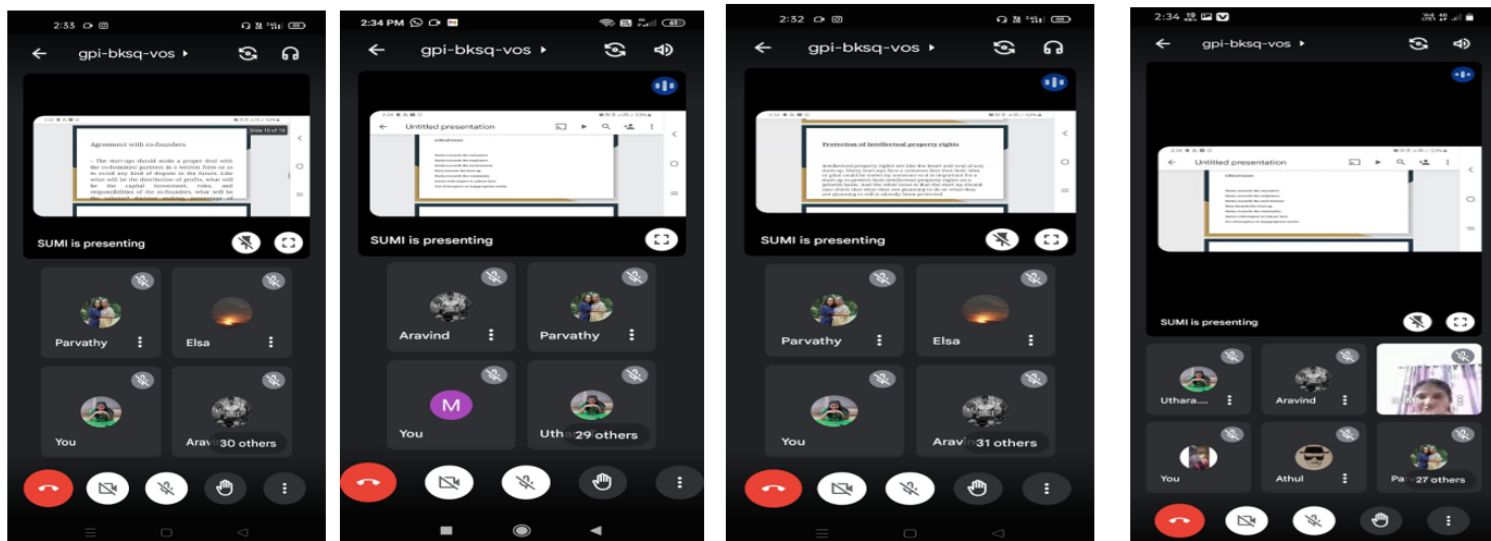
2:33

gpi-bksq-vos

Agreement with co-founders

Slide 10 of 18

– The start-ups should make a proper deal with the co-founders/ partners in a written form so as to avoid any kind of dispute in the future. Like what will be the distribution of profits, what will be the capital investment, roles, and responsibilities of the co-founders, what will be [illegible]

SUMI is presenting

Parvathy

Elsa

You

Arav

30 others

2:34 PM

gpi-bksq-vos

Untitled presentation

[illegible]

SUMI is presenting

Aravind

Parvathy

M

You

Utha

29 others

2:32

gpi-bksq-vos

Protection of Intellectual property rights

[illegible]

SUMI is presenting

Parvathy

Elsa

You

Arav

31 others

2:34

gpi-bksq-vos

Untitled presentation

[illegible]

SUMI is presenting

Uthara.....

Aravind

You

Athul

Pa

27 others